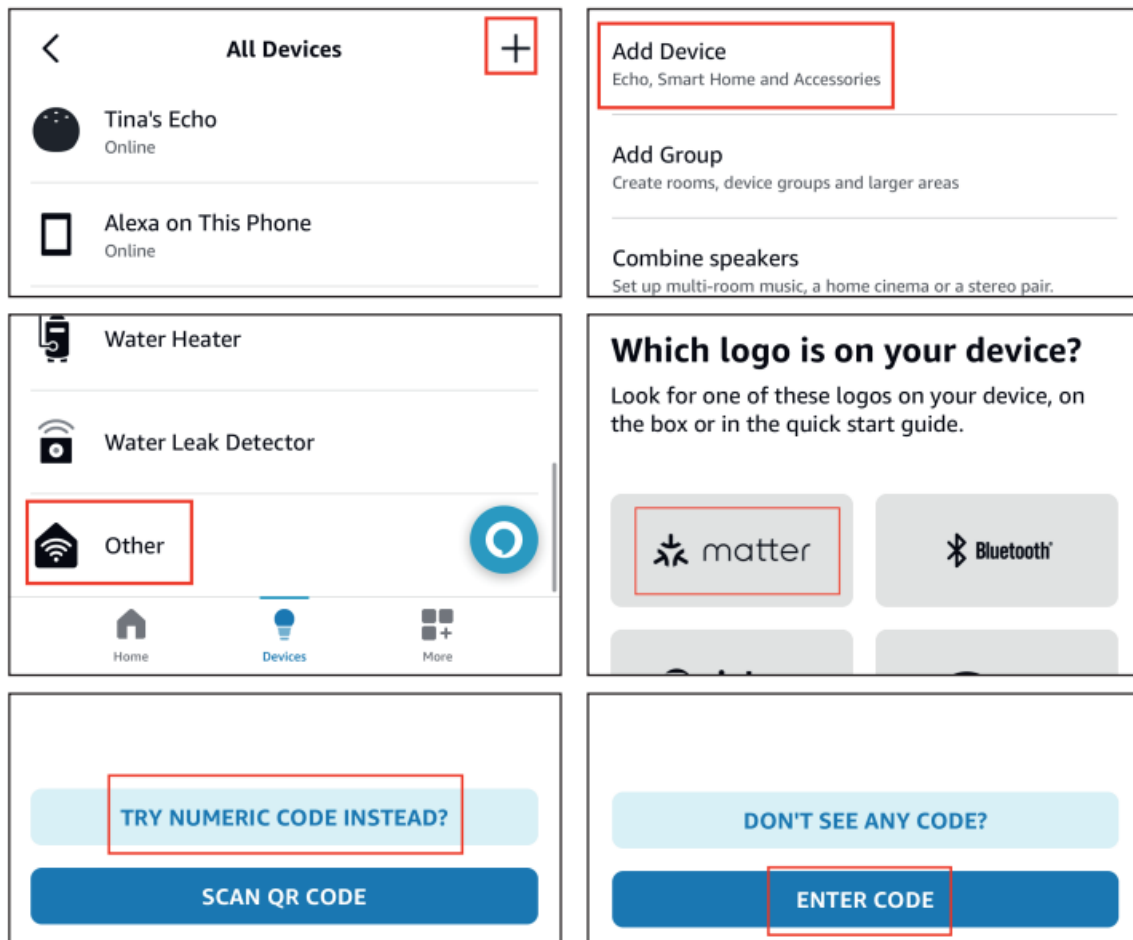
All Devices

+

Tina's Echo
Online

Alexa on This Phone
Online

Add Device
Echo, Smart Home and Accessories

Add Group
Create rooms, device groups and larger areas

Combine speakers
Set up multi-room music, a home cinema or a stereo pair.

Water Heater

Water Leak Detector

Other

Home

Devices

More

Which logo is on your device?

Look for one of these logos on your device, on the box or in the quick start guide.

matter

Bluetooth

TRY NUMERIC CODE INSTEAD?

SCAN QR CODE

DON'T SEE ANY CODE?

ENTER CODE